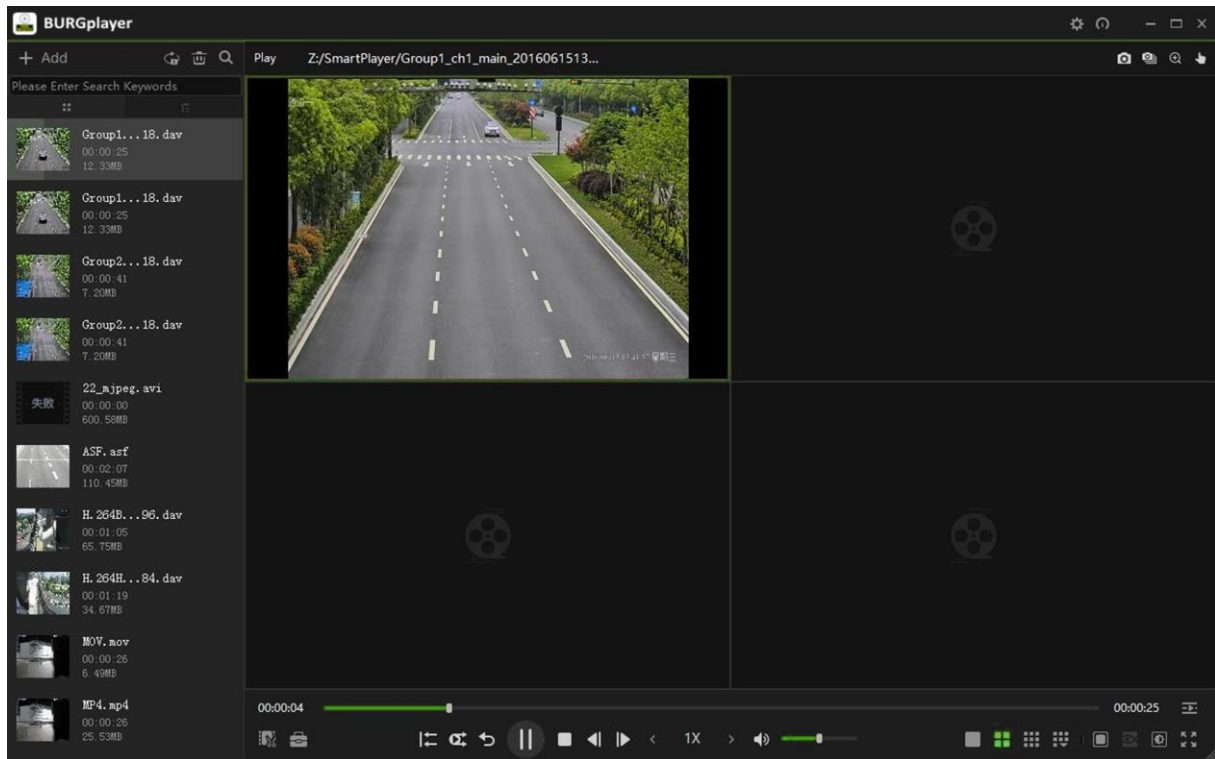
BURGplayer

+ Add

Please Enter Search Keywords

Group1...18.dav
00:00:25
12.33MB

Group1...18.dav
00:00:25
12.33MB

Group2...18.dav
00:00:41
7.20MB

Group2...18.dav
00:00:41
7.20MB

失败
22_mjpeg.avi
00:00:00
600.58MB

ASF.asf
00:02:07
110.45MB

H.264B...96.dav
00:01:05
65.75MB

H.264H...84.dav
00:01:19
34.67MB

MOV.mov
00:00:26
6.49MB

MP4.mp4
00:00:26
25.53MB

Play Z:/SmartPlayer/Group1_ch1_main_2016061513...

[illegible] 星期三

00:00:04

00:00:25

1X